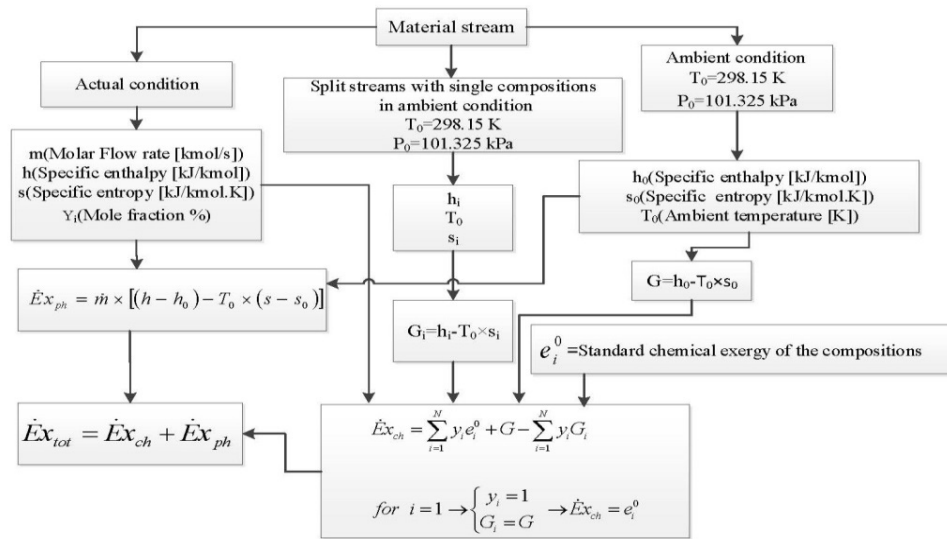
Material stream

Actual condition

Split streams with single compositions in ambient condition
$T_0$=298.15 K
$P_0$=101.325 kPa

Ambient condition
$T_0$=298.15 K
$P_0$=101.325 kPa

m(Molar Flow rate [kmol/s])
h(Specific enthalpy [kJ/kmol])
s(Specific entropy [kJ/kmol.K])
$Y_i$(Mole fraction %)

$h_i$
$T_0$
$s_i$

$h_0$(Specific enthalpy [kJ/kmol])
$s_0$(Specific entropy [kJ/kmol.K])
$T_0$(Ambient temperature [K])

$\dot{E}x_{ph} = \dot{m} \times \left[(h - h_0) - T_0 \times (s - s_0)\right]$

G=$h_0$-$T_0$×$s_0$

$G_i$=$h_i$-$T_0$×$s_i$

$e_i^0$ =Standard chemical exergy of the compositions

$\dot{E}x_{tot} = \dot{E}x_{ch} + \dot{E}x_{ph}$

$\dot{E}x_{ch} = \sum_{i=1}^{N} y_i e_i^0 + G - \sum_{i=1}^{N} y_i G_i$

$for \;\; i = 1 \rightarrow \begin{cases} y_i = 1 \\ G_i = G \end{cases} \rightarrow \dot{E}x_{ch} = e_i^0$